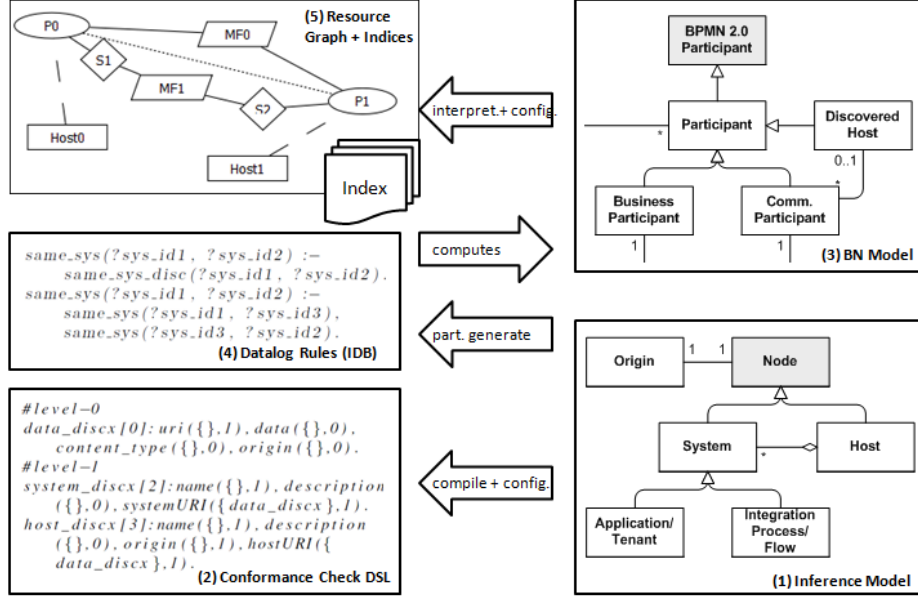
(5) Resource Graph + Indices

P0

MF0

S1

MF1

S2

P1

Host0

Host1

Index

interpret.+ config.

BPMN 2.0 Participant

Participant

Discovered Host

*

0..1

*

Business Participant

Comm. Participant

1

1

(3) BN Model

computes

same_sys(?sys_id1, ?sys_id2) :-
    same_sys_disc(?sys_id1, ?sys_id2).
same_sys(?sys_id1, ?sys_id2) :-
    same_sys(?sys_id1, ?sys_id3),
    same_sys(?sys_id3, ?sys_id2).

(4) Datalog Rules (IDB)

part. generate

Origin

1

1

Node

System

*

Host

Application/ Tenant

Integration Process/ Flow

(1) Inference Model

compile + config.

#level-0
data_discx[0]: uri({},1), data({},0),
    content_type({},0), origin({},0).
#level-1
system_discx[2]: name({},1), description
    ({},0), systemURI({data_discx},1).
host_discx[3]: name({},1), description
    ({},0), origin({},1), hostURI({
    data_discx},1).

(2) Conformance Check DSL